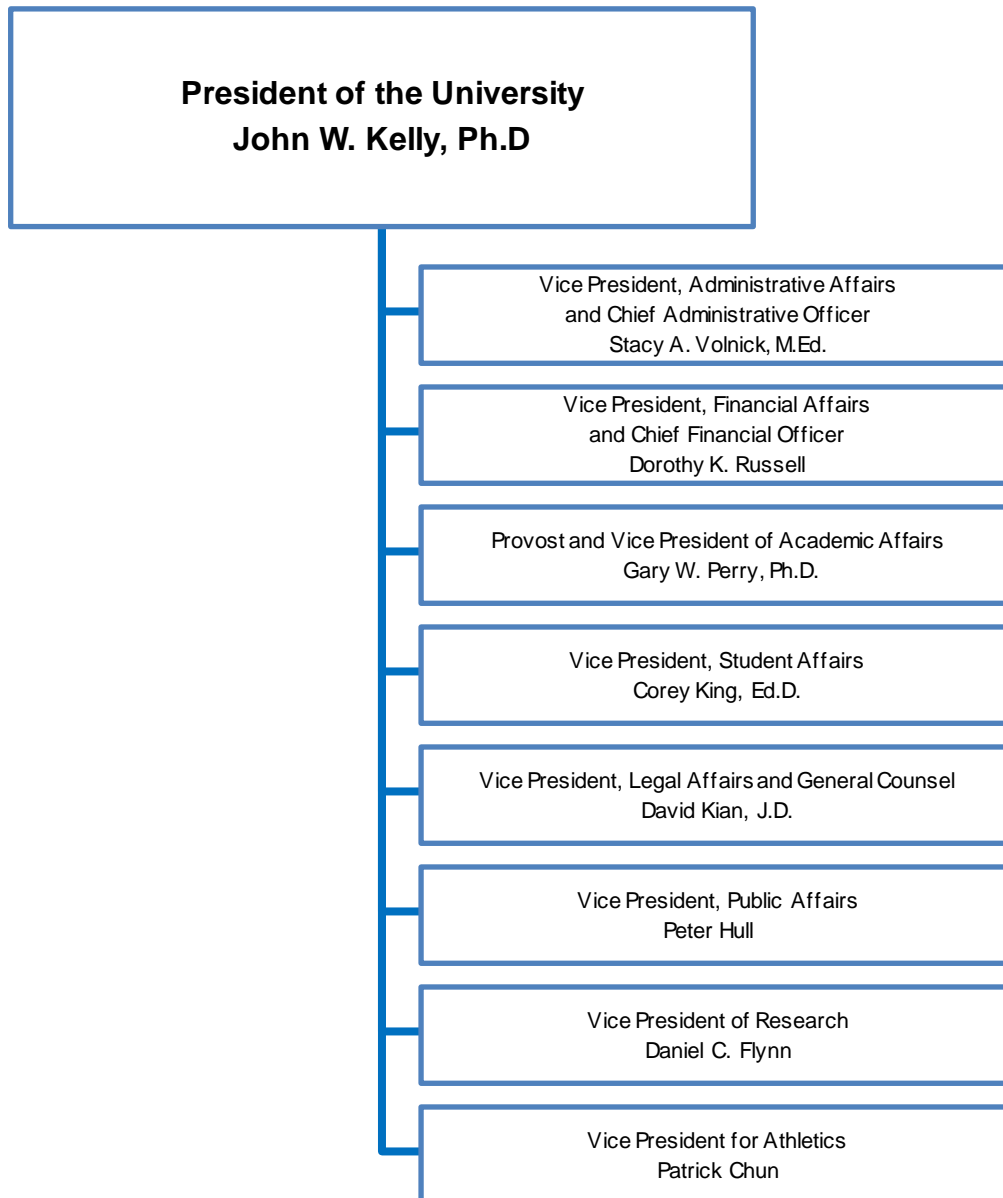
President of the University
John W. Kelly, Ph.D

Vice President, Administrative Affairs
and Chief Administrative Officer
Stacy A. Volnick, M.Ed.

Vice President, Financial Affairs
and Chief Financial Officer
Dorothy K. Russell

Provost and Vice President of Academic Affairs
Gary W. Perry, Ph.D.

Vice President, Student Affairs
Corey King, Ed.D.

Vice President, Legal Affairs and General Counsel
David Kian, J.D.

Vice President, Public Affairs
Peter Hull

Vice President of Research
Daniel C. Flynn

Vice President for Athletics
Patrick Chun